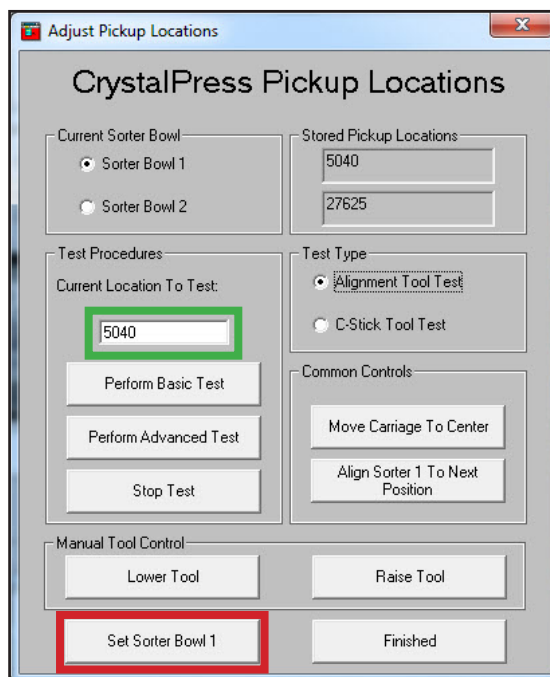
Adjust Pickup Locations

X

CrystalPress Pickup Locations

Current Sorter Bowl

Sorter Bowl 1

Sorter Bowl 2

Stored Pickup Locations

5040

27625

Test Procedures

Current Location To Test:

5040

Perform Basic Test

Perform Advanced Test

Stop Test

Test Type

Alignment Tool Test

C-Stick Tool Test

Common Controls

Move Carriage To Center

Align Sorter 1 To Next Position

Manual Tool Control

Lower Tool

Raise Tool

Set Sorter Bowl 1

Finished